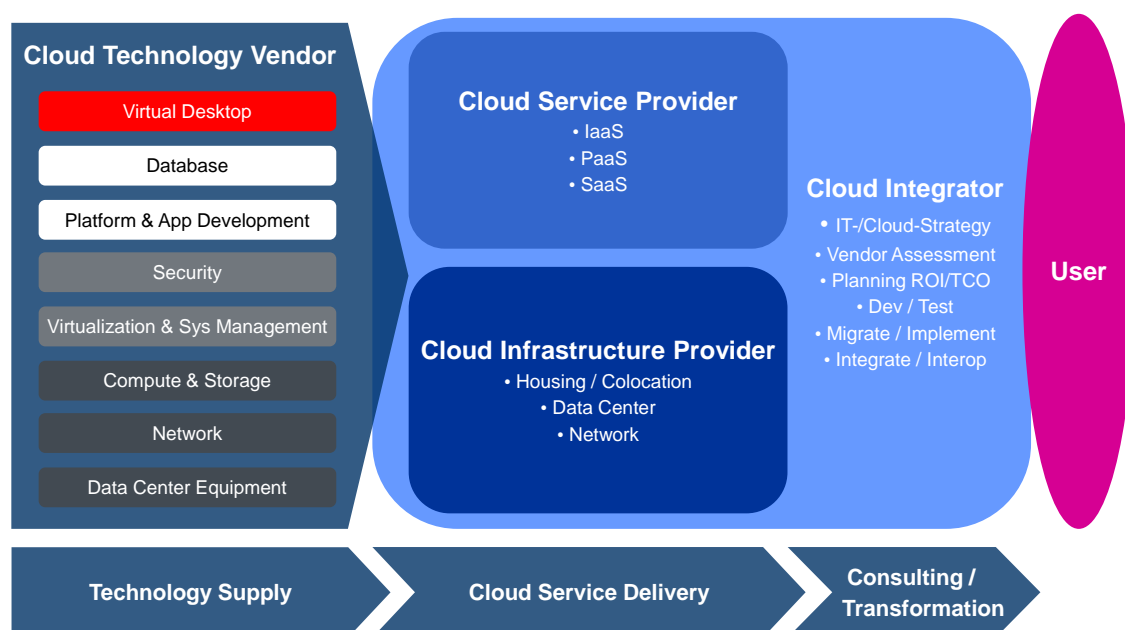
Cloud Technology Vendor

Virtual Desktop

Database

Platform & App Development

Security

Virtualization & Sys Management

Compute & Storage

Network

Data Center Equipment

Cloud Service Provider
• IaaS
• PaaS
• SaaS

Cloud Infrastructure Provider
• Housing / Colocation
• Data Center
• Network

Cloud Integrator
• IT-/Cloud-Strategy
• Vendor Assessment
• Planning ROI/TCO
• Dev / Test
• Migrate / Implement
• Integrate / Interop

User

Technology Supply

Cloud Service Delivery

Consulting / Transformation